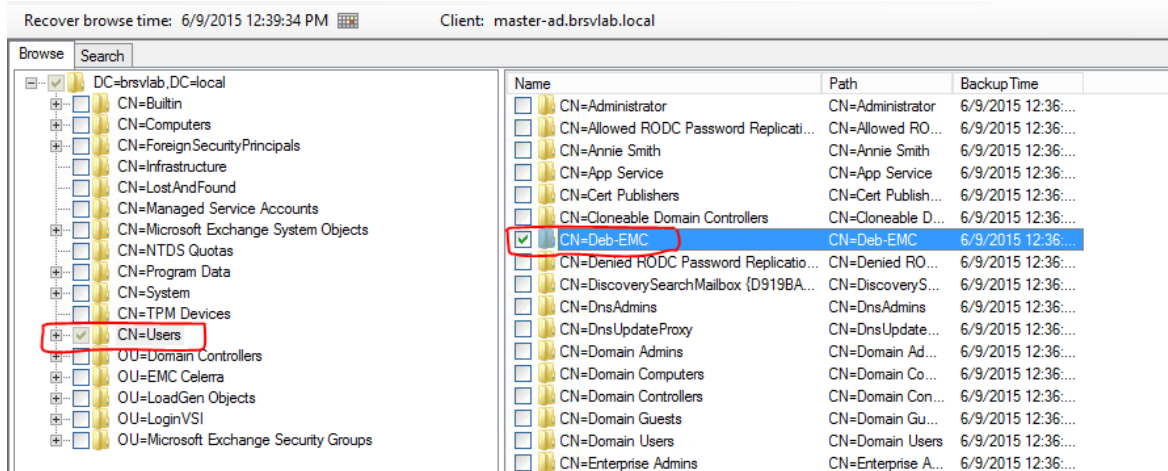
Recover browse time: 6/9/2015 12:39:34 PM

Client: master-ad.brsvlab.local

Browse | Search

DC=brsvlab,DC=local
CN=Builtin
CN=Computers
CN=ForeignSecurityPrincipals
CN=Infrastructure
CN=LostAndFound
CN=Managed Service Accounts
CN=Microsoft Exchange System Objects
CN=NTDS Quotas
CN=Program Data
CN=System
CN=TPM Devices
CN=Users
OU=Domain Controllers
OU=EMC Celerra
OU=LoadGen Objects
OU=LoginVSI
OU=Microsoft Exchange Security Groups

| Name | Path | BackupTime |
|---|---|---|
| CN=Administrator | CN=Administrator | 6/9/2015 12:36:... |
| CN=Allowed RODC Password Replicati... | CN=Allowed RO... | 6/9/2015 12:36:... |
| CN=Annie Smith | CN=Annie Smith | 6/9/2015 12:36:... |
| CN=App Service | CN=App Service | 6/9/2015 12:36:... |
| CN=Cert Publishers | CN=Cert Publish... | 6/9/2015 12:36:... |
| CN=Cloneable Domain Controllers | CN=Cloneable D... | 6/9/2015 12:36:... |
| CN=Deb-EMC | CN=Deb-EMC | 6/9/2015 12:36:... |
| CN=Denied RODC Password Replicatio... | CN=Denied RO... | 6/9/2015 12:36:... |
| CN=DiscoverySearchMailbox {D919BA... | CN=DiscoveryS... | 6/9/2015 12:36:... |
| CN=DnsAdmins | CN=DnsAdmins | 6/9/2015 12:36:... |
| CN=DnsUpdateProxy | CN=DnsUpdate... | 6/9/2015 12:36:... |
| CN=Domain Admins | CN=Domain Ad... | 6/9/2015 12:36:... |
| CN=Domain Computers | CN=Domain Co... | 6/9/2015 12:36:... |
| CN=Domain Controllers | CN=Domain Con... | 6/9/2015 12:36:... |
| CN=Domain Guests | CN=Domain Gu... | 6/9/2015 12:36:... |
| CN=Domain Users | CN=Domain Users | 6/9/2015 12:36:... |
| CN=Enterprise Admins | CN=Enterprise A... | 6/9/2015 12:36:... |